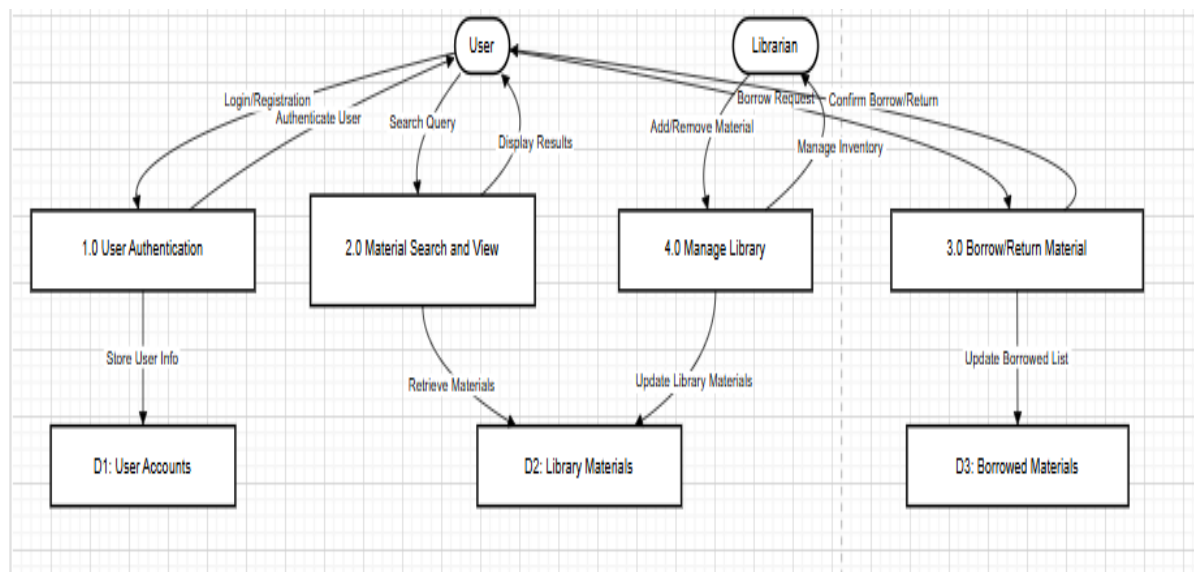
User

Librarian

Login/Registration

Authenticate User

Search Query

Display Results

Add/Remove Material

Borrow Request

Confirm Borrow/Return

Manage Inventory

1.0 User Authentication

2.0 Material Search and View

4.0 Manage Library

3.0 Borrow/Return Material

Store User Info

Retrieve Materials

Update Library Materials

Update Borrowed List

D1: User Accounts

D2: Library Materials

D3: Borrowed Materials